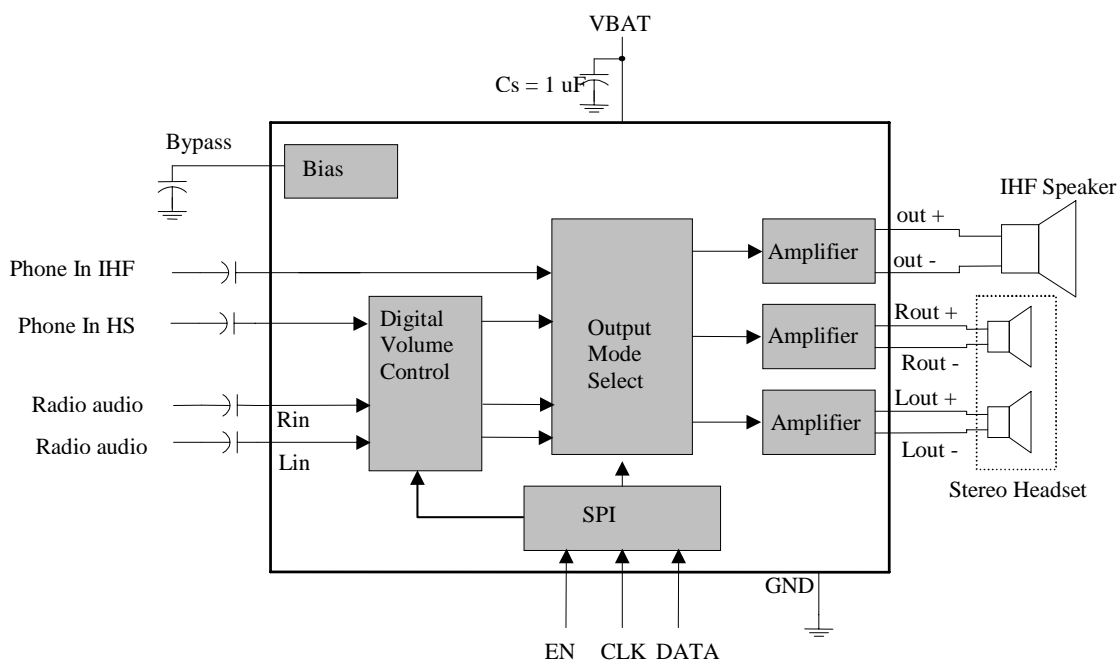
VBAT

Cs = 1 uF

Bypass

Bias

IHF Speaker

out +

out -

Phone In IHF

Phone In HS

Digital Volume Control

Output Mode Select

Amplifier

Amplifier

Amplifier

Rout +

Rout -

Lout +

Lout -

Radio audio

Rin

Radio audio

Lin

Stereo Headset

SPI

GND

EN CLK DATA